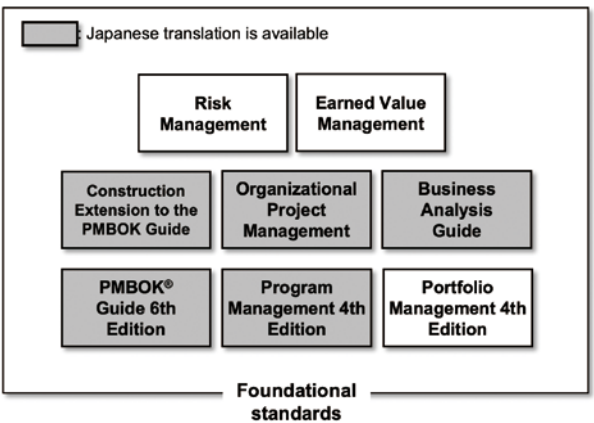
: Japanese translation is available

Risk Management

Earned Value Management

Construction Extension to the PMBOK Guide

Organizational Project Management

Business Analysis Guide

PMBOK® Guide 6th Edition

Program Management 4th Edition

Portfolio Management 4th Edition

Foundational standards